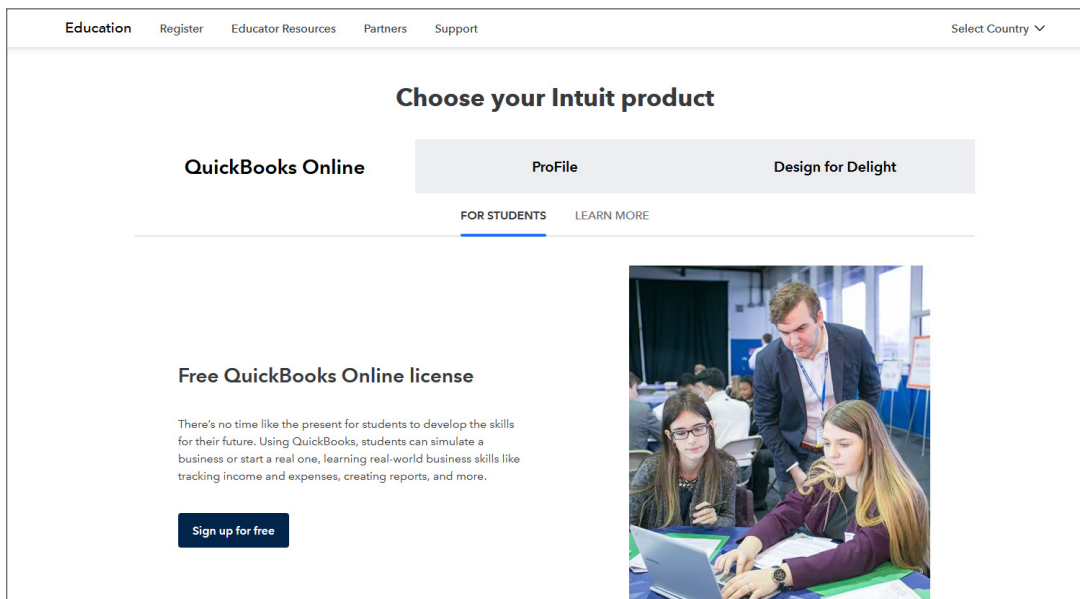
Education Register Educator Resources Partners Support Select Country

Choose your Intuit product

QuickBooks Online ProFile Design for Delight

FOR STUDENTS LEARN MORE

Free QuickBooks Online license

There's no time like the present for students to develop the skills for their future. Using QuickBooks, students can simulate a business or start a real one, learning real-world business skills like tracking income and expenses, creating reports, and more.

Sign up for free